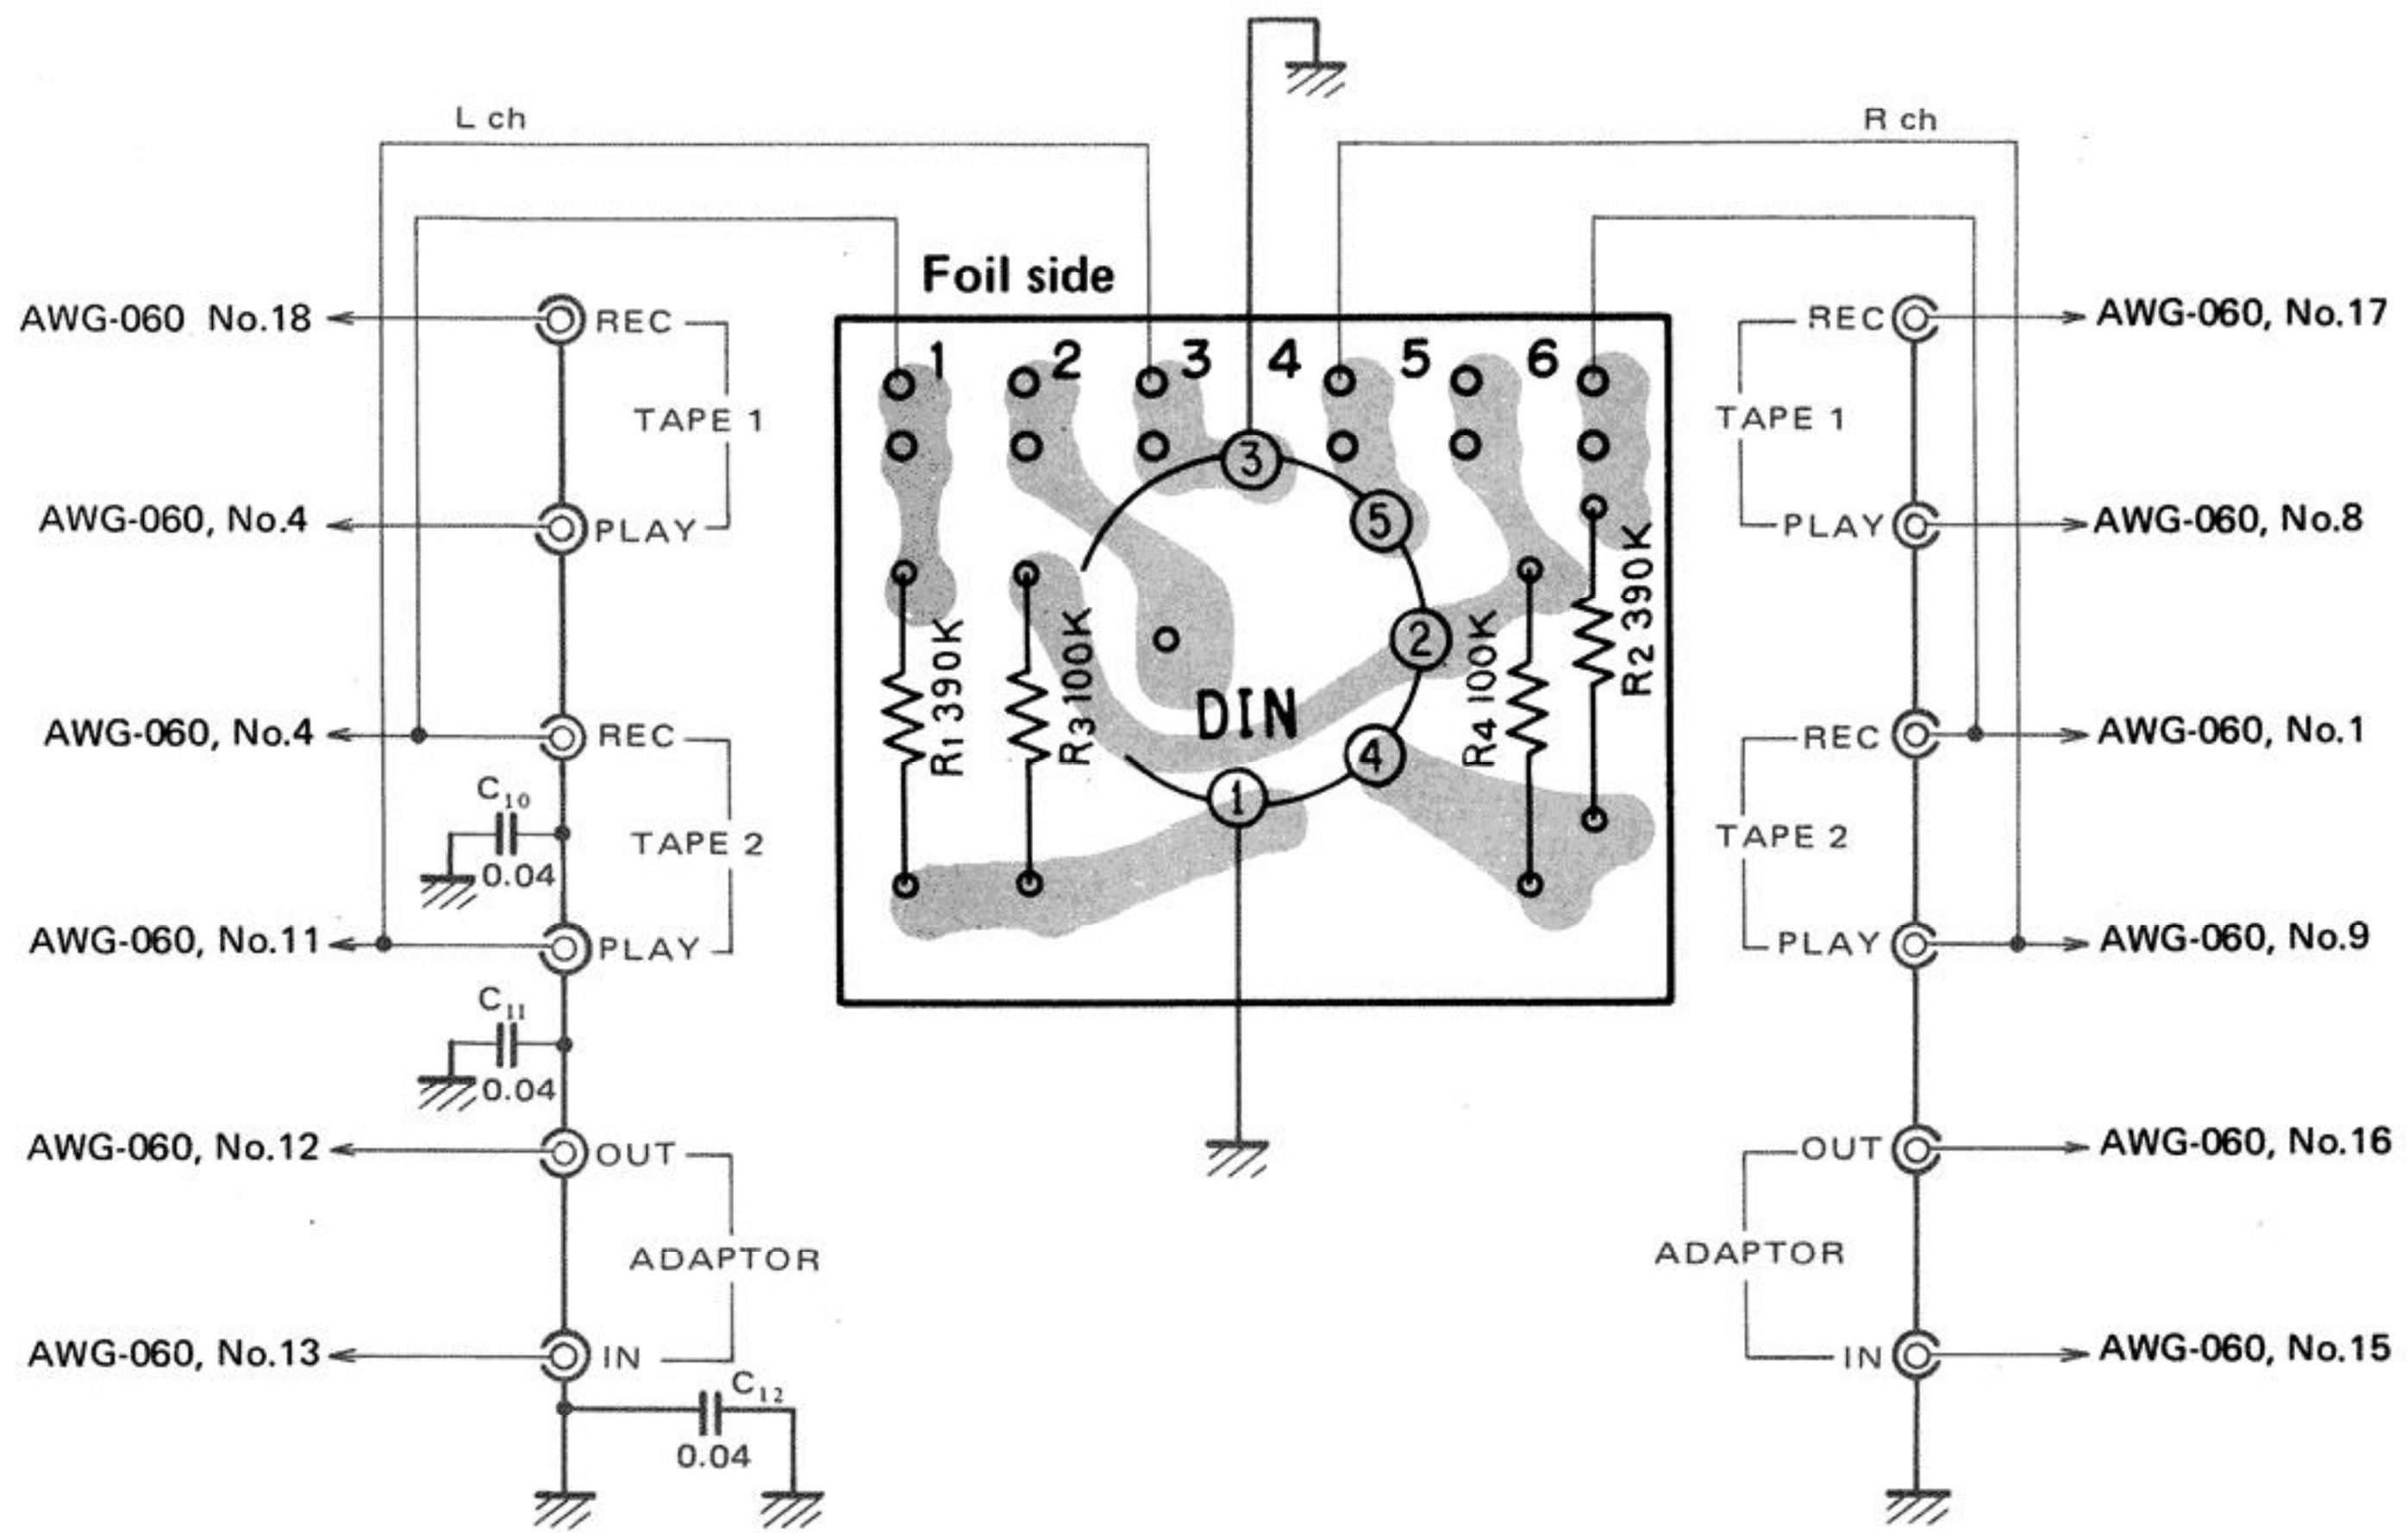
L ch

R ch

Foil side

AWG-060 No.18
REC
TAPE 1
AWG-060, No.4
PLAY
AWG-060, No.4
REC
$C_{10}$
0.04
TAPE 2
AWG-060, No.11
PLAY
$C_{11}$
0.04
AWG-060, No.12
OUT
ADAPTOR
AWG-060, No.13
IN
$C_{12}$
0.04

1 2 3 4 5 6
$R_1$ 390K
$R_3$ 100K
DIN
3
5
2
4
1
$R_4$ 100K
$R_2$ 390K

REC
AWG-060, No.17
TAPE 1
PLAY
AWG-060, No.8
REC
AWG-060, No.1
TAPE 2
PLAY
AWG-060, No.9
OUT
AWG-060, No.16
ADAPTOR
IN
AWG-060, No.15